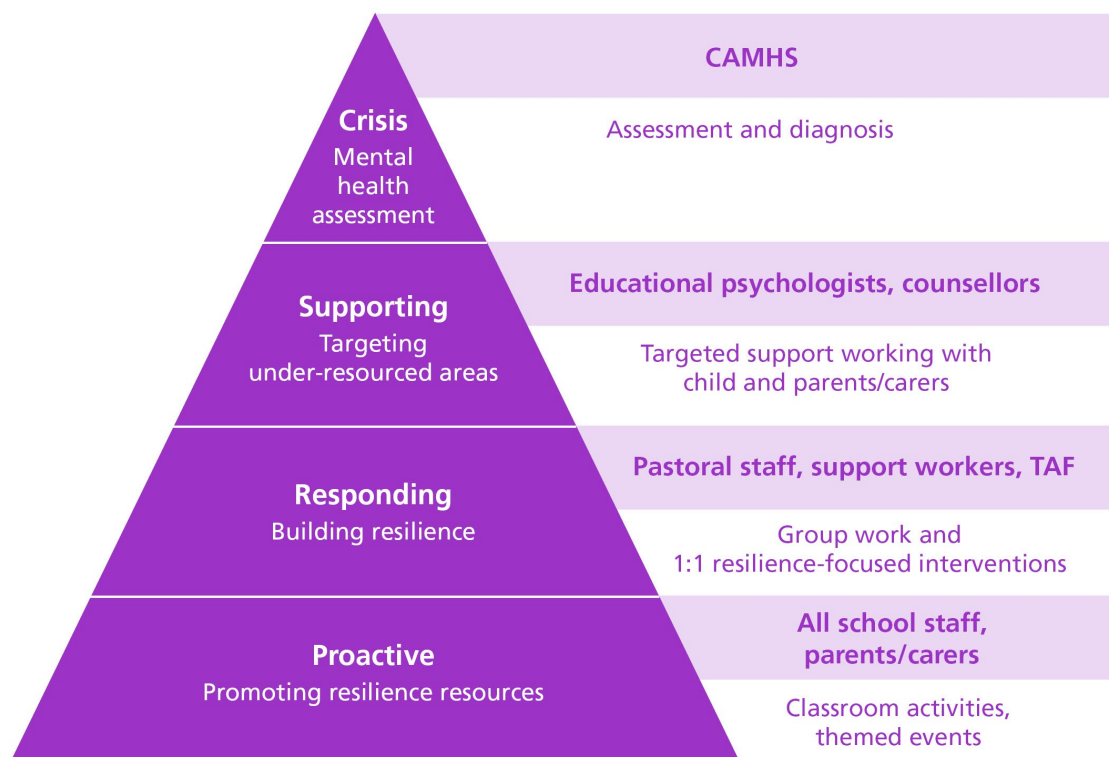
Crisis
Mental health assessment

CAMHS

Assessment and diagnosis

Supporting
Targeting under-resourced areas

Educational psychologists, counsellors

Targeted support working with child and parents/carers

Responding
Building resilience

Pastoral staff, support workers, TAF

Group work and 1:1 resilience-focused interventions

Proactive
Promoting resilience resources

All school staff, parents/carers

Classroom activities, themed events